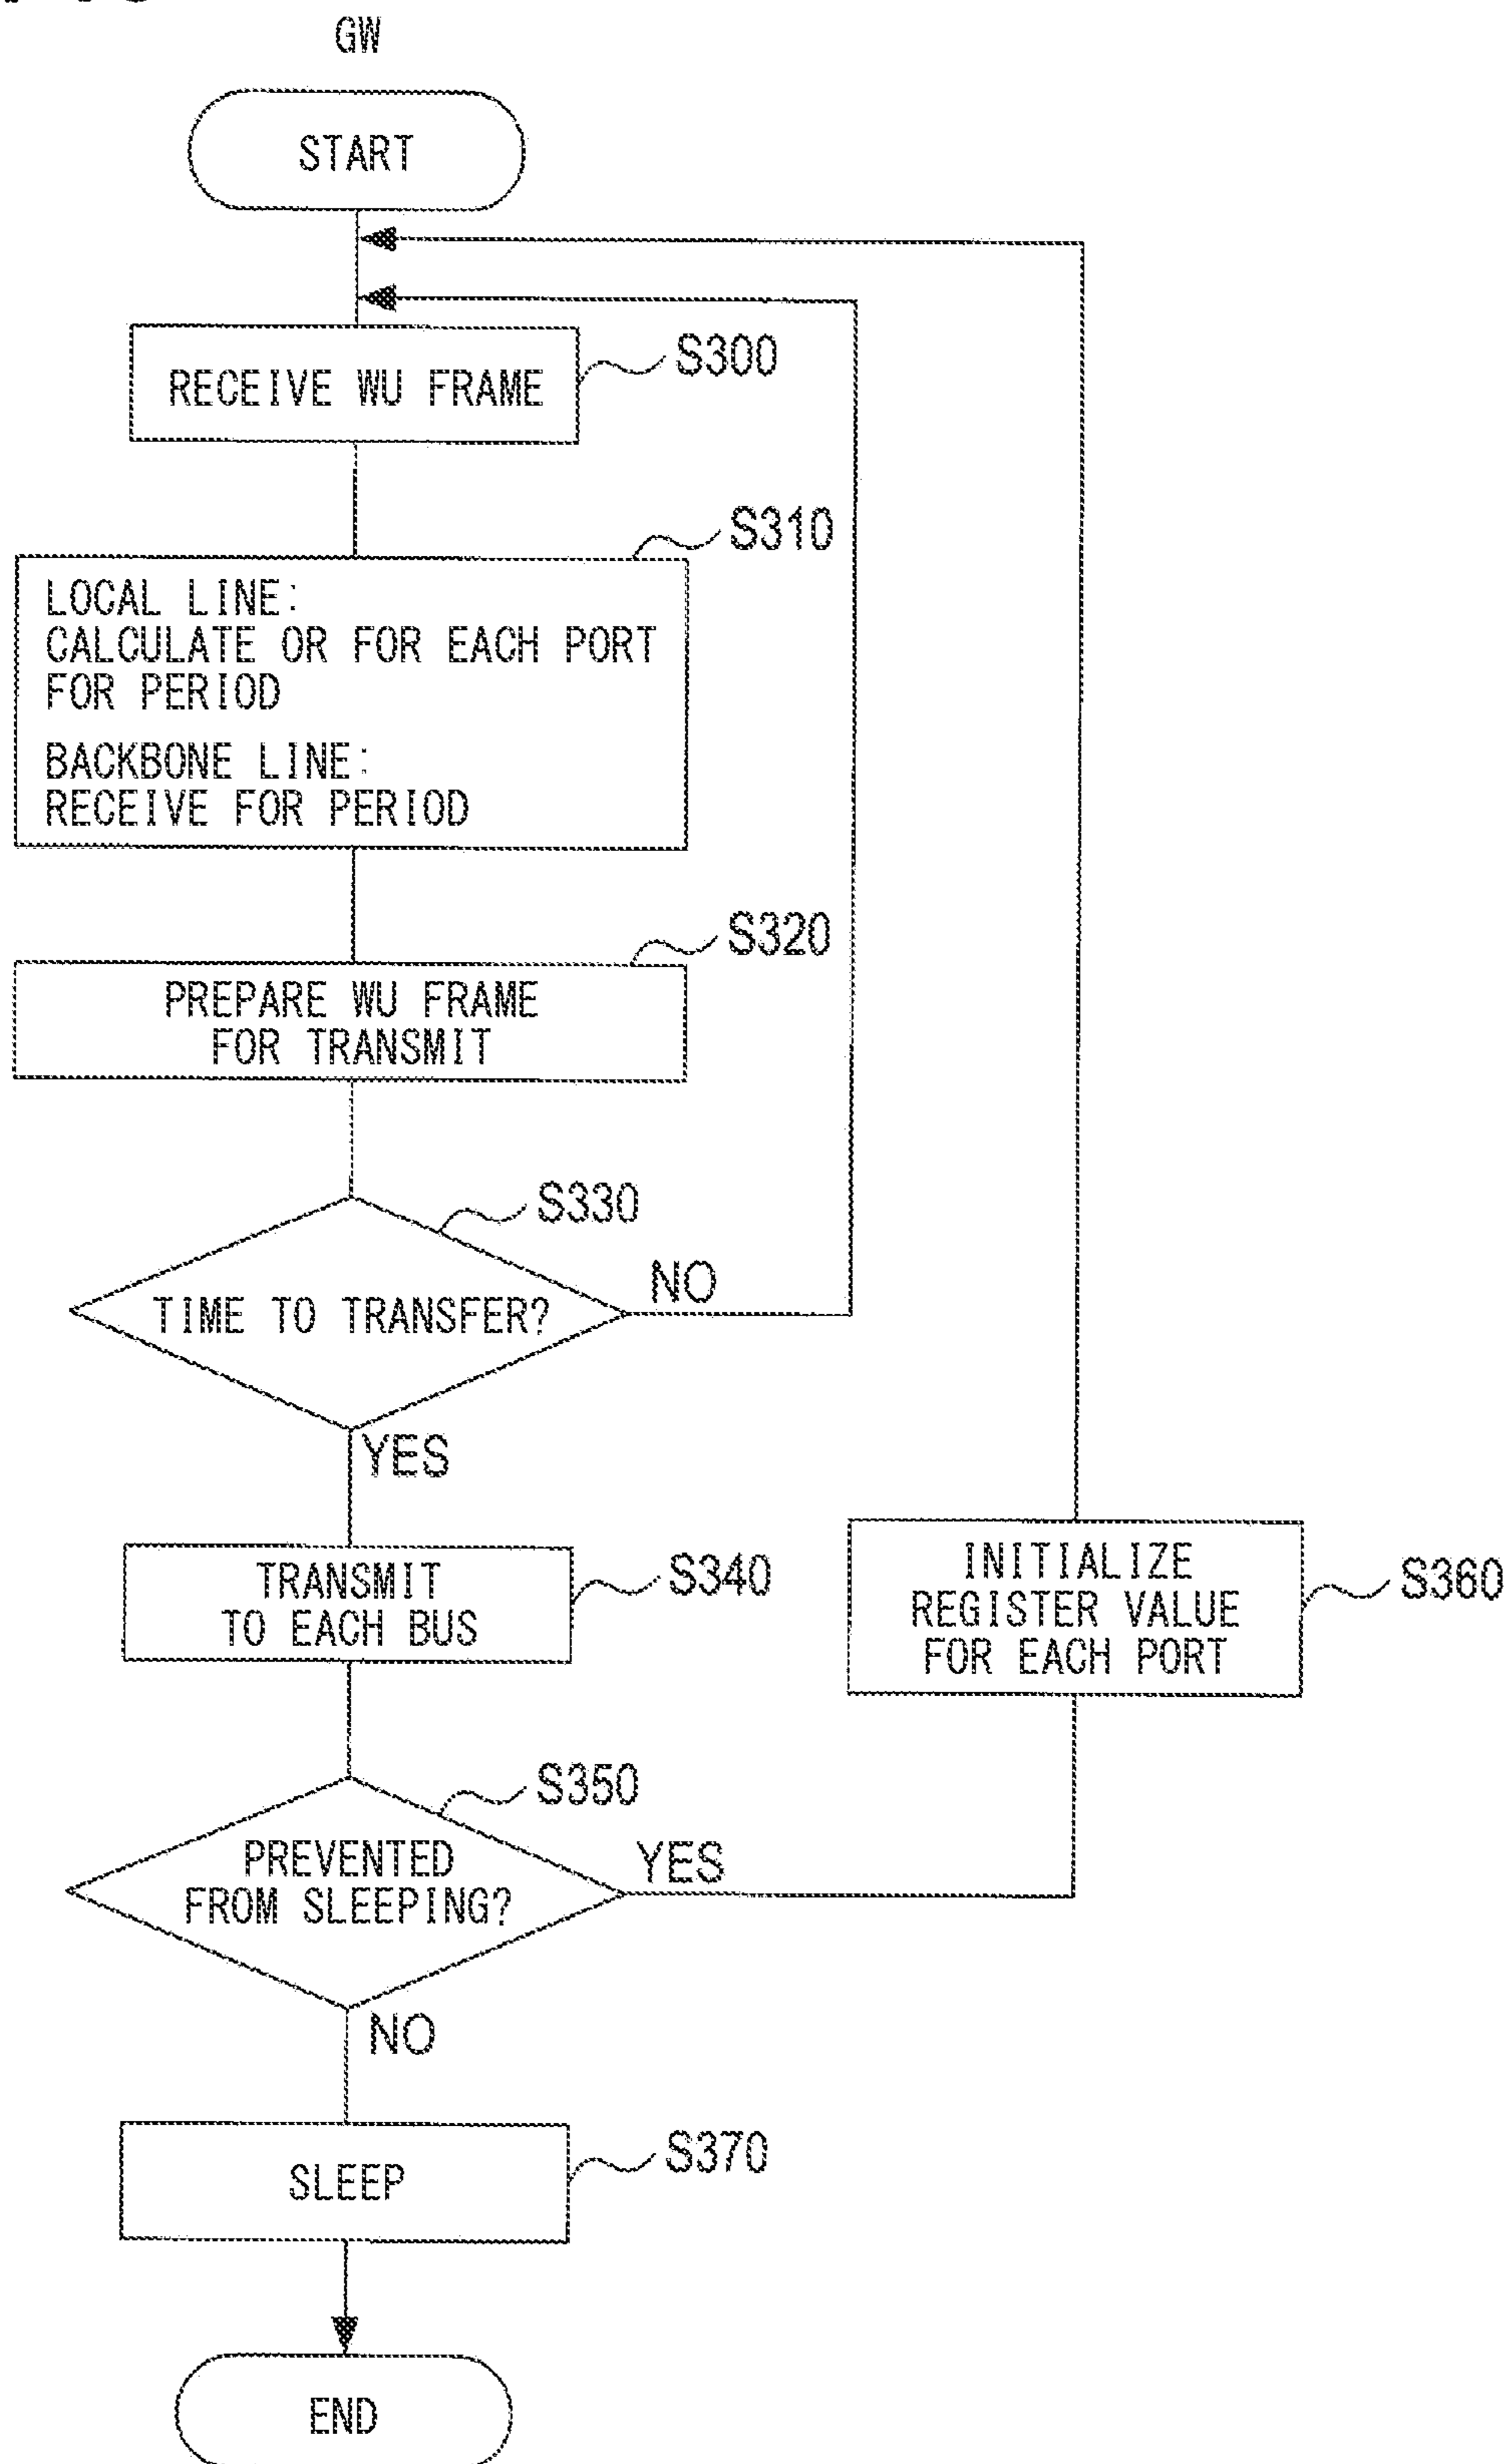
GW

START

RECEIVE WU FRAME

S300

S310

LOCAL LINE:
CALCULATE OR FOR EACH PORT FOR PERIOD

BACKBONE LINE:
RECEIVE FOR PERIOD

S320

PREPARE WU FRAME FOR TRANSMIT

S330

TIME TO TRANSFER?

NO

YES

TRANSMIT TO EACH BUS

S340

INITIALIZE REGISTER VALUE FOR EACH PORT

S360

S350

PREVENTED FROM SLEEPING?

YES

NO

SLEEP

S370

END